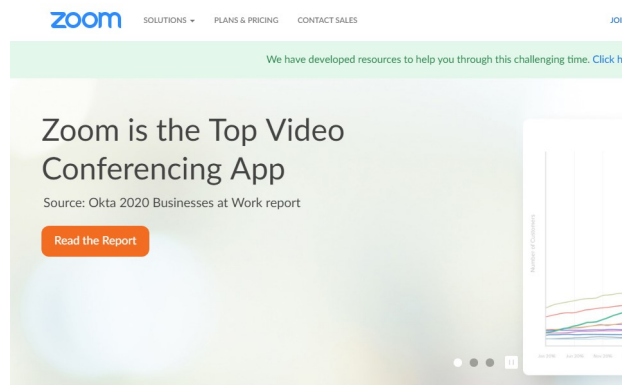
zoom SOLUTIONS ▾ PLANS & PRICING CONTACT SALES JOI

We have developed resources to help you through this challenging time. Click h

Zoom is the Top Video Conferencing App

Source: Okta 2020 Businesses at Work report

Read the Report

Number of Customers

Jan 2016 Jun 2016 Nov 2016